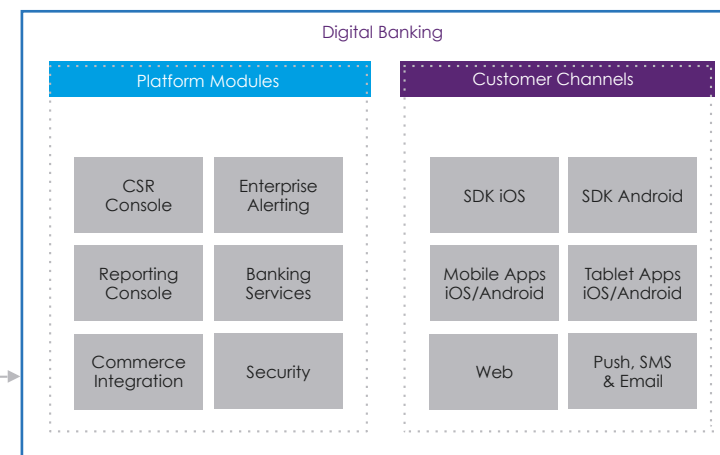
Digital Banking

Platform Modules

CSR Console

Enterprise Alerting

Reporting Console

Banking Services

Commerce Integration

Security

Customer Channels

SDK iOS

SDK Android

Mobile Apps iOS/Android

Tablet Apps iOS/Android

Web

Push, SMS & Email